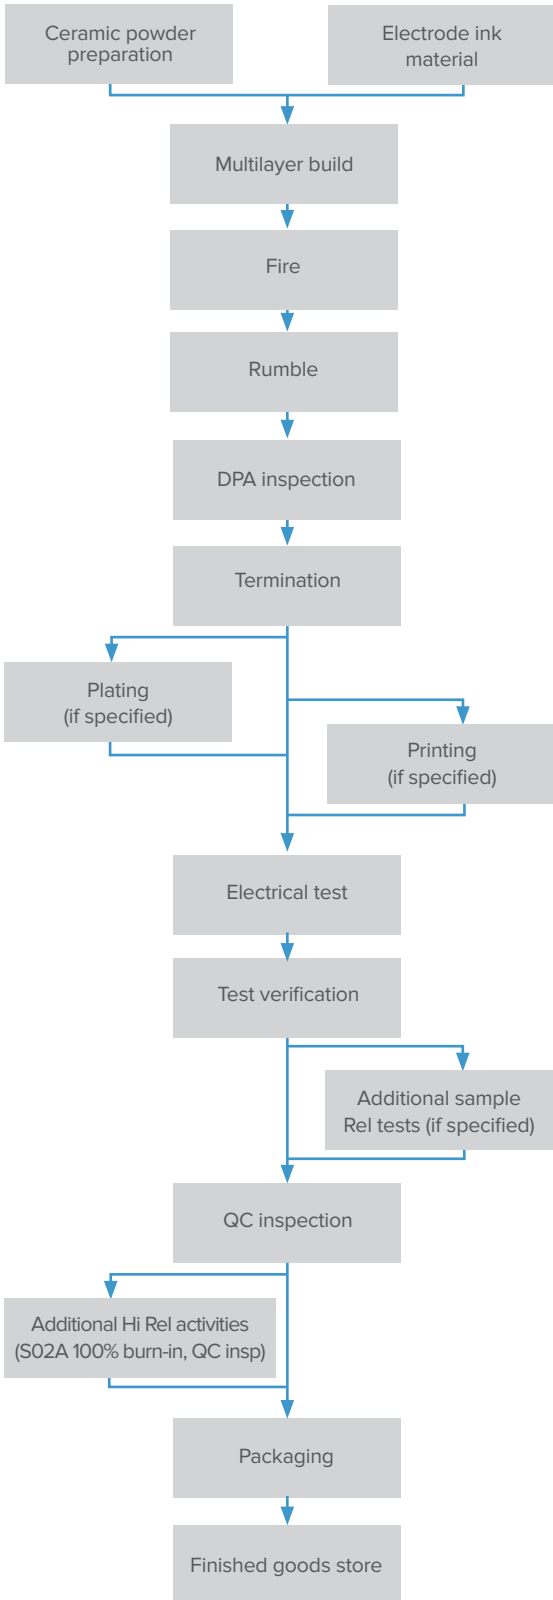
Ceramic powder preparation

Electrode ink material

Multilayer build

Fire

Rumble

DPA inspection

Termination

Plating (if specified)

Printing (if specified)

Electrical test

Test verification

Additional sample Rel tests (if specified)

QC inspection

Additional Hi Rel activities (S02A 100% burn-in, QC insp)

Packaging

Finished goods store